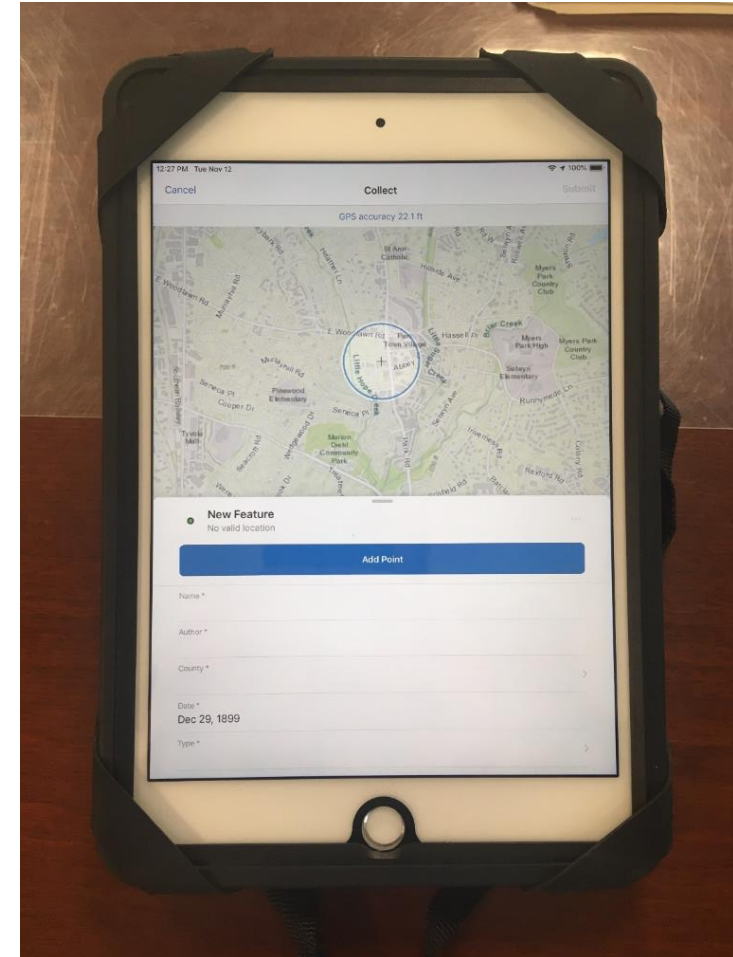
12:27 PM Tue Nov 12

100%

Cancel

Collect

Submit

GPS accuracy 22.1 ft

St Ann Catholic

Hillside Ave

Myers Park Country Club

E Woodlawn Rd

E Woodlawn Rd

Park Town Village

Hassell Pl

Briar Creek

Myers Park High

Myers Park Country Club

Selwyn Elementary

Pinewood Elementary

Seneca Pl

Cooper Dr

Seneca Pl

Little Hope Creek

Abbey Pl

Tyvola Mall

Marion Diehl Community Park

Runnymede Ln

Selwyn Ave

Park Rd

Colony Rd

Rexford Rd

New Feature

No valid location

Add Point

Name *

Author *

County *

Date *

Dec 29, 1899

Type *